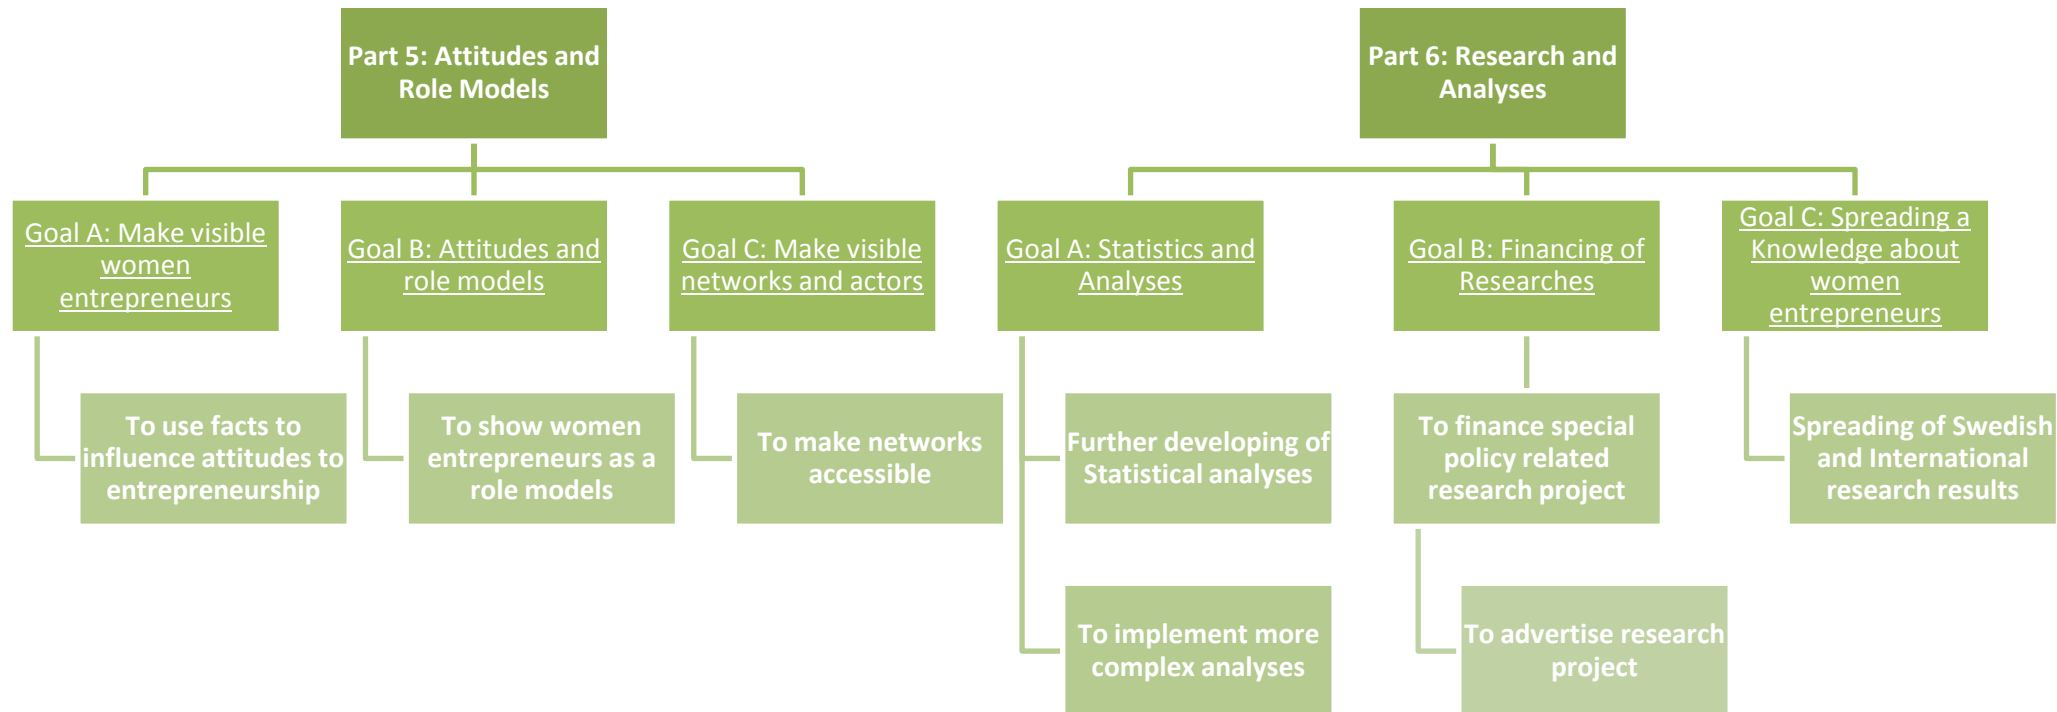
Part 5: Attitudes and Role Models

Goal A: Make visible women entrepreneurs

To use facts to influence attitudes to entrepreneurship

Goal B: Attitudes and role models

To show women entrepreneurs as a role models

Goal C: Make visible networks and actors

To make networks accessible

Part 6: Research and Analyses

Goal A: Statistics and Analyses

Further developing of Statistical analyses

To implement more complex analyses

Goal B: Financing of Researches

To finance special policy related research project

To advertise research project

Goal C: Spreading a Knowledge about women entrepreneurs

Spreading of Swedish and International research results